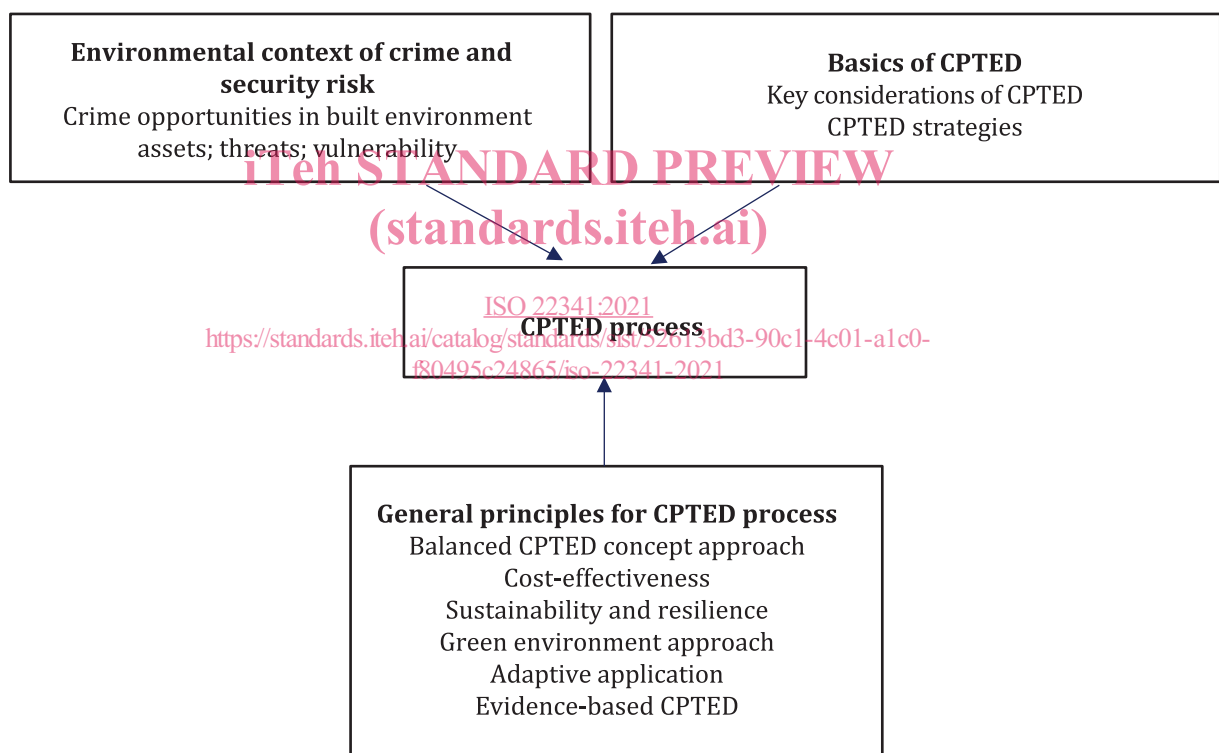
**Environmental context of crime and security risk**
Crime opportunities in built environment assets; threats; vulnerability

**Basics of CPTED**
Key considerations of CPTED
CPTED strategies

iTeh STANDARD PREVIEW
(standards.iteh.ai)

ISO 22341:2021
https://standards.iteh.ai/catalog/standards/sist/52613bd3-90c1-4c01-a1c0-f80495c24865/iso-22341-2021

**CPTED process**

**General principles for CPTED process**
Balanced CPTED concept approach
Cost-effectiveness
Sustainability and resilience
Green environment approach
Adaptive application
Evidence-based CPTED